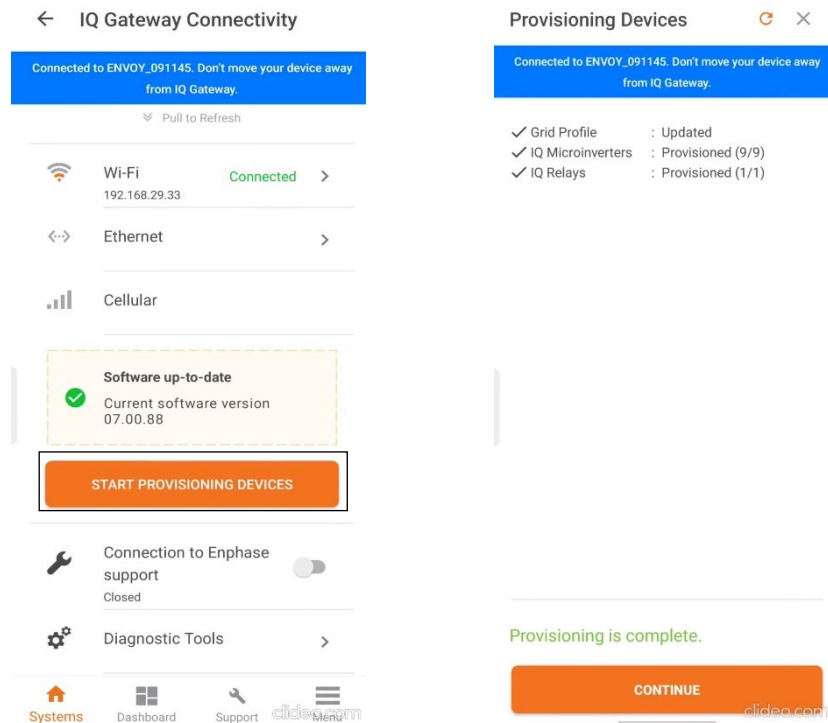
IQ Gateway Connectivity

Connected to ENVOY_091145. Don't move your device away from IQ Gateway.

Pull to Refresh

Wi-Fi
192.168.29.33
Connected

Ethernet

Cellular

Software up-to-date
Current software version 07.00.88

START PROVISIONING DEVICES

Connection to Enphase support
Closed

Diagnostic Tools

Systems Dashboard Support Menu

clideo.com

Provisioning Devices

Connected to ENVOY_091145. Don't move your device away from IQ Gateway.

Grid Profile : Updated
IQ Microinverters : Provisioned (9/9)
IQ Relays : Provisioned (1/1)

Provisioning is complete.

CONTINUE

clideo.com